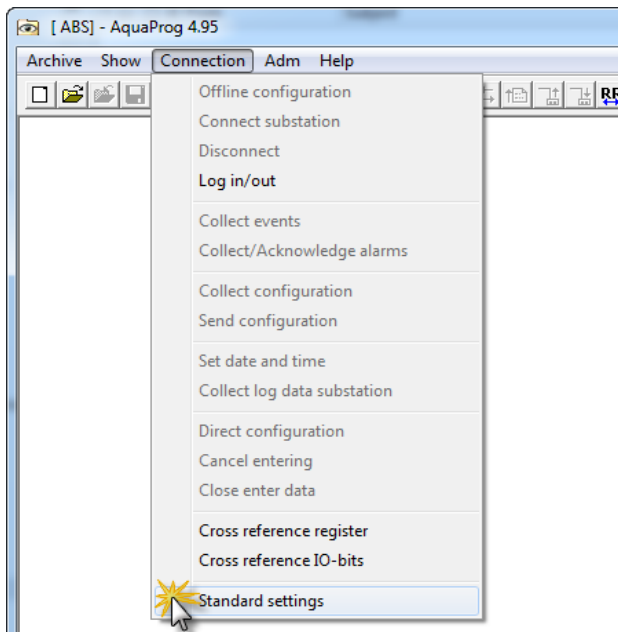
[ ABS] - AquaProg 4.95

Archive Show Connection Adm Help

Offline configuration
Connect substation
Disconnect
Log in/out

Collect events
Collect/Acknowledge alarms

Collect configuration
Send configuration

Set date and time
Collect log data substation

Direct configuration
Cancel entering
Close enter data

Cross reference register
Cross reference IO-bits

Standard settings